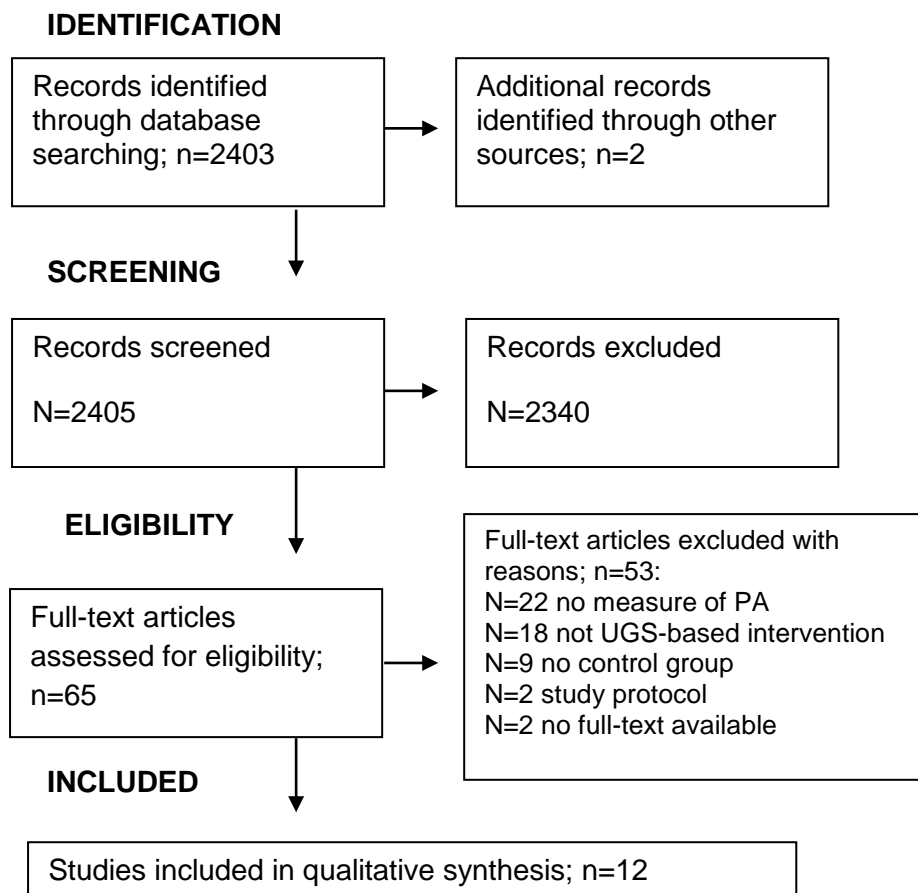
IDENTIFICATION

Records identified through database searching; n=2403

Additional records identified through other sources; n=2

SCREENING

Records screened

N=2405

Records excluded

N=2340

ELIGIBILITY

Full-text articles assessed for eligibility; n=65

Full-text articles excluded with reasons; n=53:
N=22 no measure of PA
N=18 not UGS-based intervention
N=9 no control group
N=2 study protocol
N=2 no full-text available

INCLUDED

Studies included in qualitative synthesis; n=12